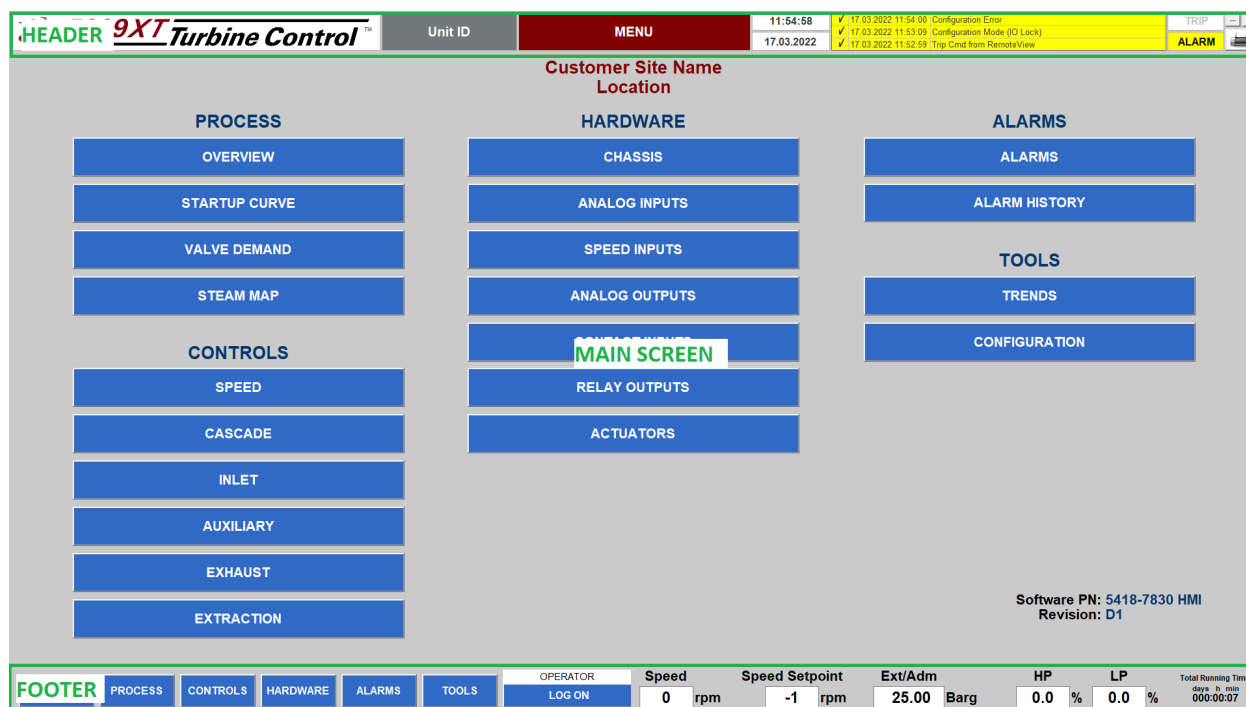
HEADER 9XT Turbine Control™

Unit ID

MENU

11:54:58
17.03.2022

17.03.2022 11:54:00 Configuration Error
17.03.2022 11:53:09 Configuration Mode (IO Lock)
17.03.2022 11:52:59 Trip Cmd from RemoteView

TRIP
ALARM

Customer Site Name
Location

PROCESS

OVERVIEW
STARTUP CURVE
VALVE DEMAND
STEAM MAP

CONTROLS

SPEED
CASCADE
INLET
AUXILIARY
EXHAUST
EXTRACTION

HARDWARE

CHASSIS
ANALOG INPUTS
SPEED INPUTS
ANALOG OUTPUTS
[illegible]
MAIN SCREEN
RELAY OUTPUTS
ACTUATORS

ALARMS

ALARMS
ALARM HISTORY

TOOLS

TRENDS
CONFIGURATION

Software PN: 5418-7830 HMI
Revision: D1

FOOTER PROCESS CONTROLS HARDWARE ALARMS TOOLS

OPERATOR
LOG ON

| Speed | Speed Setpoint | Ext/Adm | HP | LP | Total Running Tim |
|---|---|---|---|---|---|
| 0 rpm | -1 rpm | 25.00 Barg | 0.0 % | 0.0 % | days h min 000:00:07 |